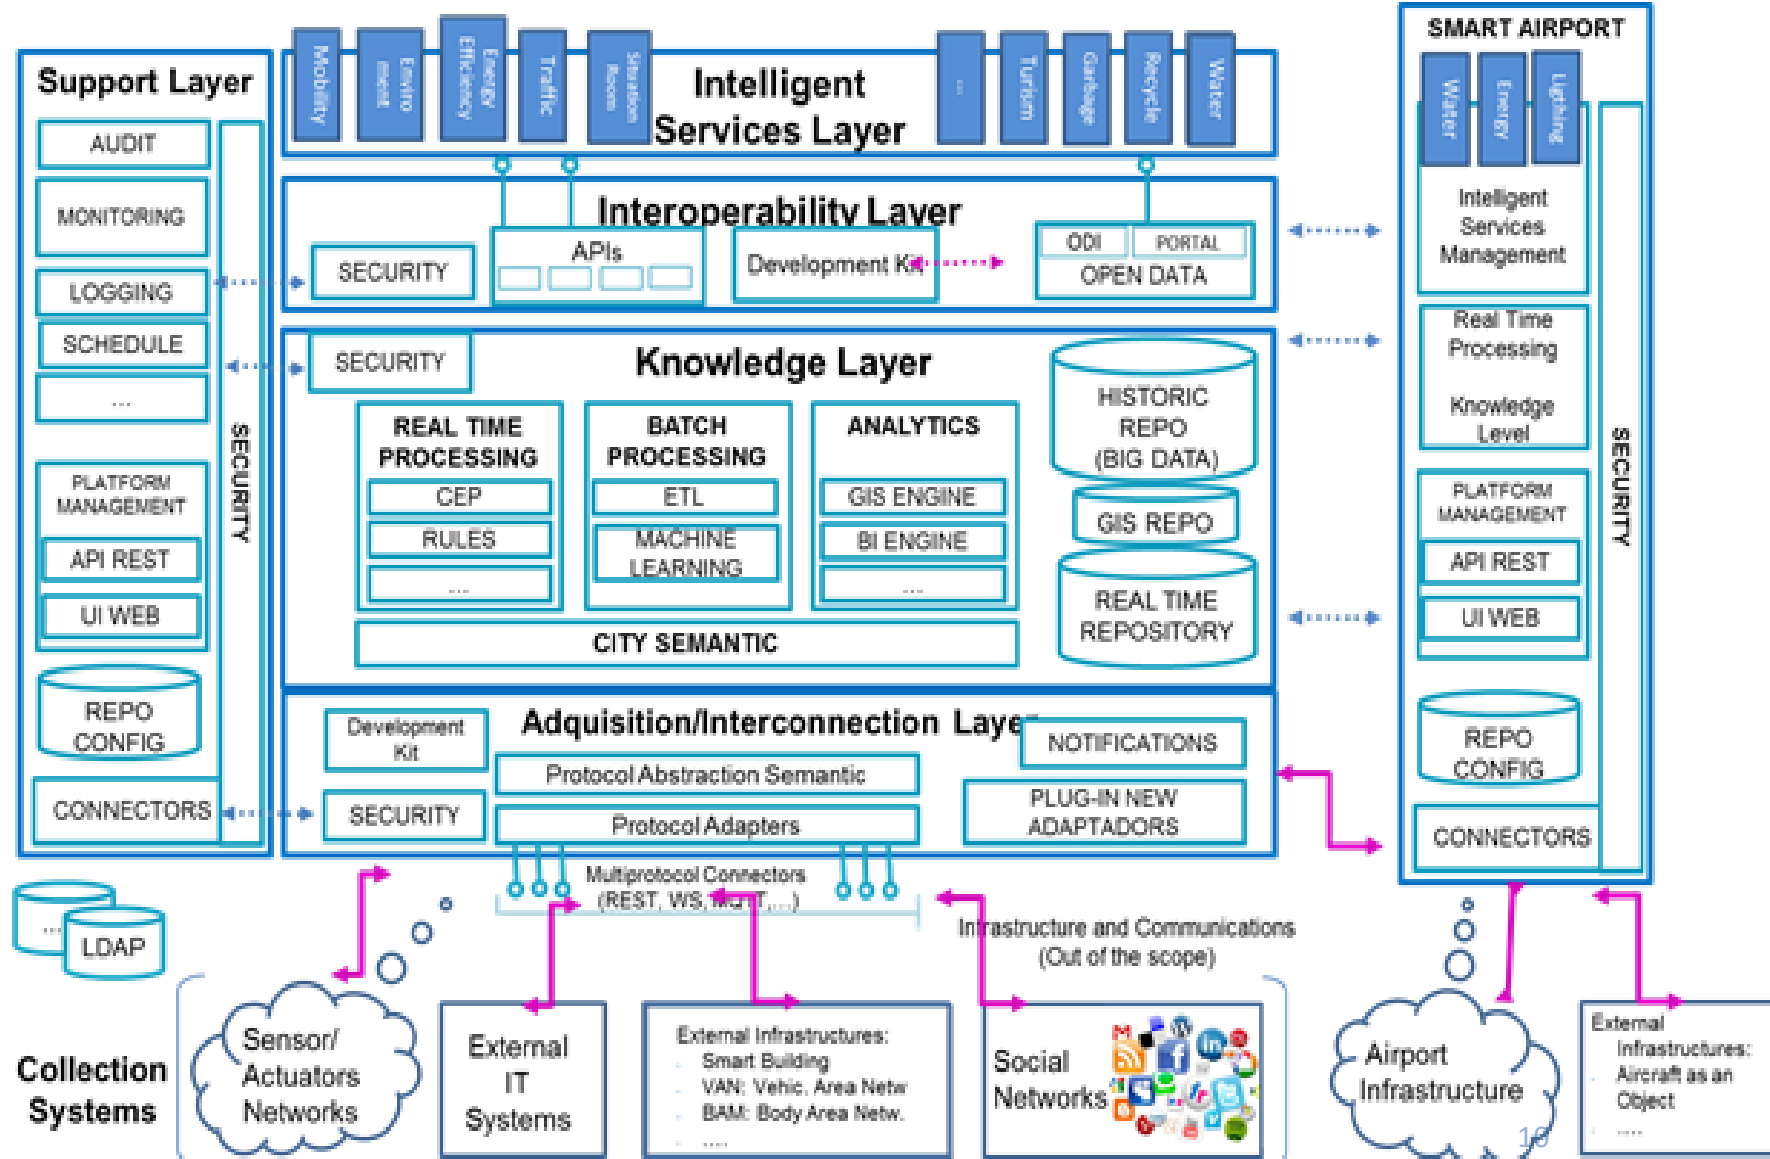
Support Layer
AUDIT
MONITORING
LOGGING
SCHEDULE
...
PLATFORM MANAGEMENT
API REST
UI WEB
REPO CONFIG
CONNECTORS
SECURITY

Mobility
Environment
Energy Efficiency
Traffic
Situation Room
Intelligent Services Layer
...
Turism
Garbage
Recycle
Water

Interoperability Layer
SECURITY
APIs
Development Kit
ODI
PORTAL
OPEN DATA

Knowledge Layer
SECURITY
REAL TIME PROCESSING
CEP
RULES
...
BATCH PROCESSING
ETL
MACHINE LEARNING
ANALYTICS
GIS ENGINE
BI ENGINE
...
HISTORIC REPO (BIG DATA)
GIS REPO
REAL TIME REPOSITORY
CITY SEMANTIC

Adquisition/Interconnection Layer
Development Kit
SECURITY
Protocol Abstraction Semantic
Protocol Adapters
NOTIFICATIONS
PLUG-IN NEW ADAPTADORS
Multiprotocol Connectors (REST, WS, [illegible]...)

SMART AIRPORT
Water
Energy
Lighting
Intelligent Services Management
Real Time Processing
Knowledge Level
PLATFORM MANAGEMENT
API REST
UI WEB
REPO CONFIG
CONNECTORS
SECURITY

... LDAP

Infrastructure and Communications (Out of the scope)

Collection Systems
Sensor/ Actuators Networks
External IT Systems
External Infrastructures:
Smart Building
VAN: Vehic. Area Netw
BAM: Body Area Netw.
....
Social Networks
Airport Infrastructure
External Infrastructures:
Aircraft as an Object
....
10